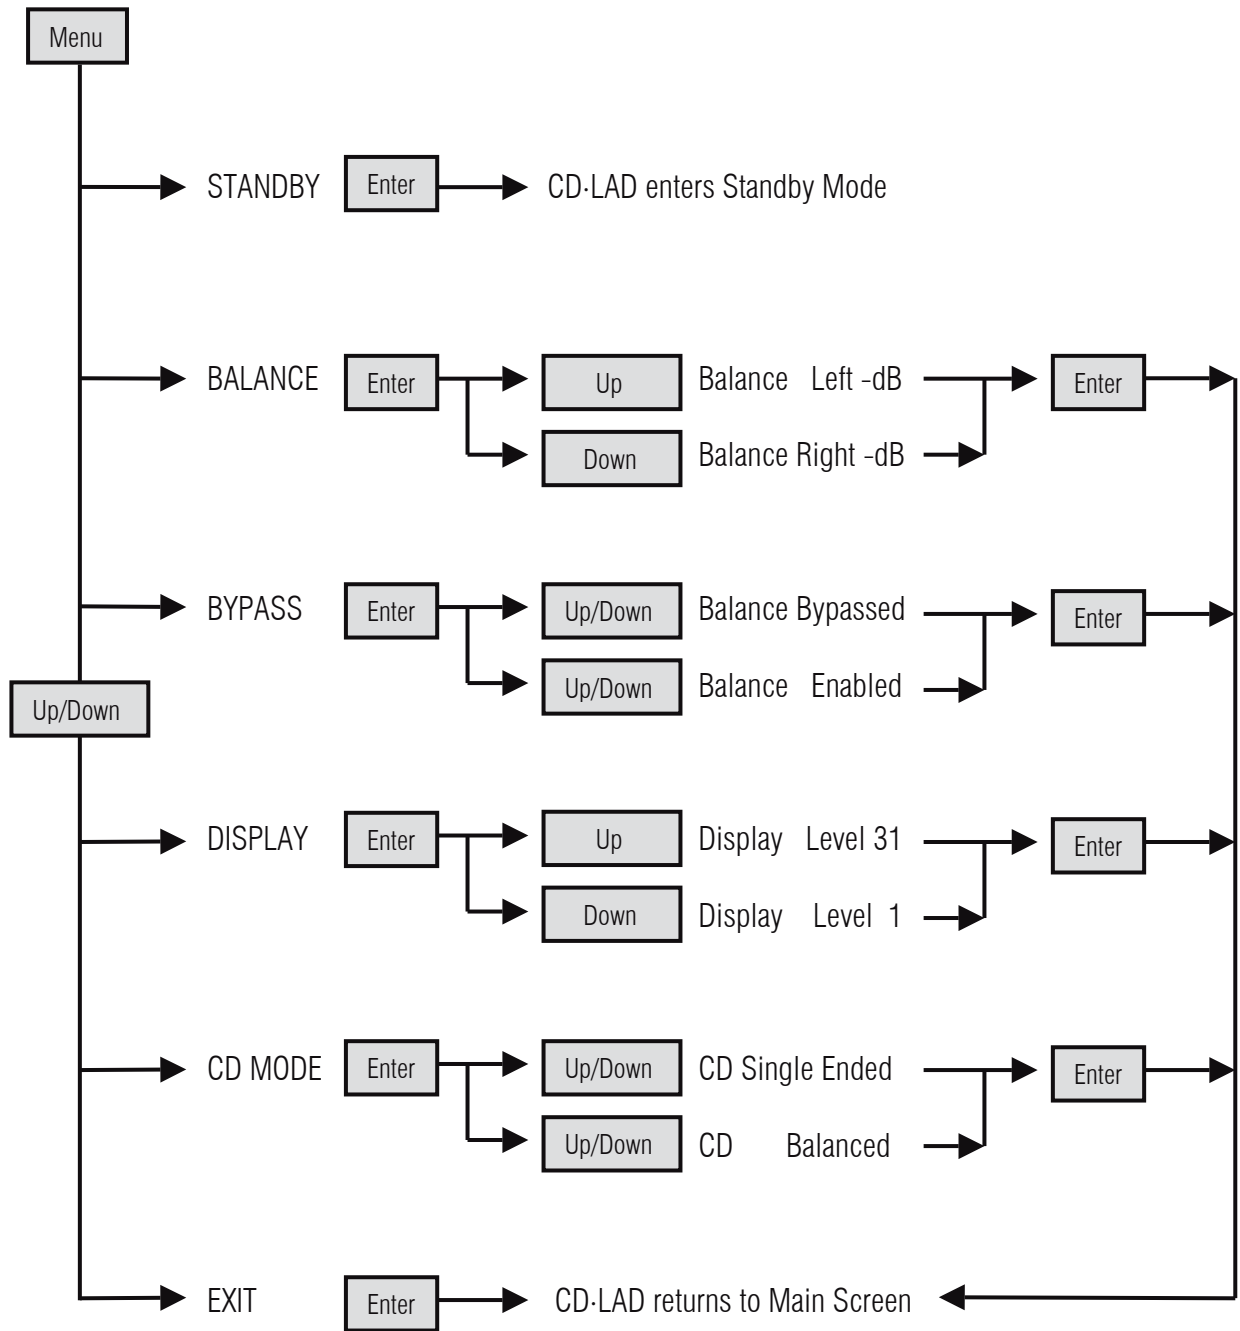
Menu

STANDBY Enter CD·LAD enters Standby Mode

BALANCE Enter Up Balance Left -dB Enter
Down Balance Right -dB

BYPASS Enter Up/Down Balance Bypassed Enter
Up/Down Balance Enabled

Up/Down

DISPLAY Enter Up Display Level 31 Enter
Down Display Level 1

CD MODE Enter Up/Down CD Single Ended Enter
Up/Down CD Balanced

EXIT Enter CD·LAD returns to Main Screen